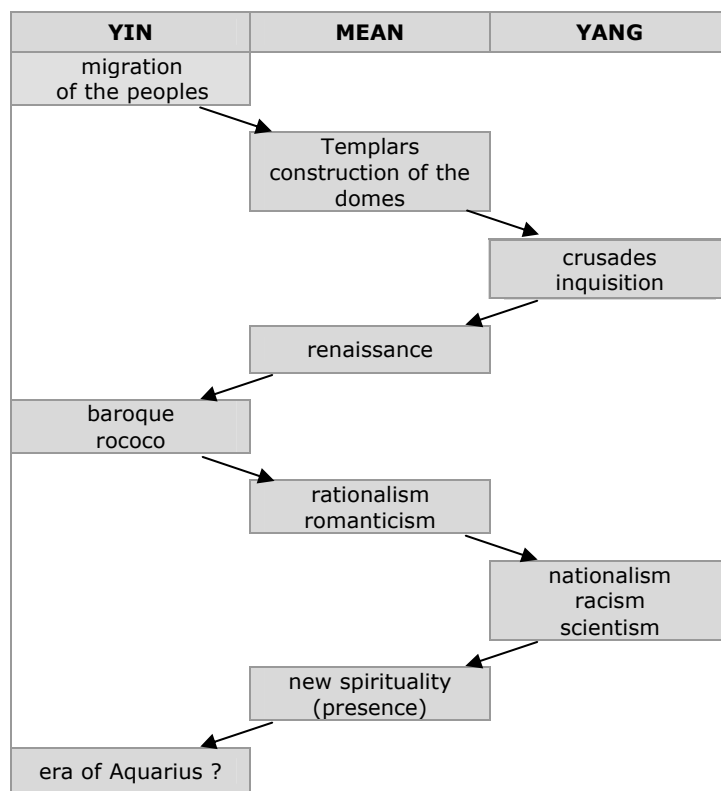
| YIN | MEAN | YANG |
|---|---|---|
| migration of the peoples | | |
| | Templars construction of the domes | |
| | | crusades inquisition |
| | renaissance | |
| baroque rococo | | |
| | rationalism romanticism | |
| | | nationalism racism scientism |
| | new spirituality (presence) | |
| era of Aquarius ? | | |